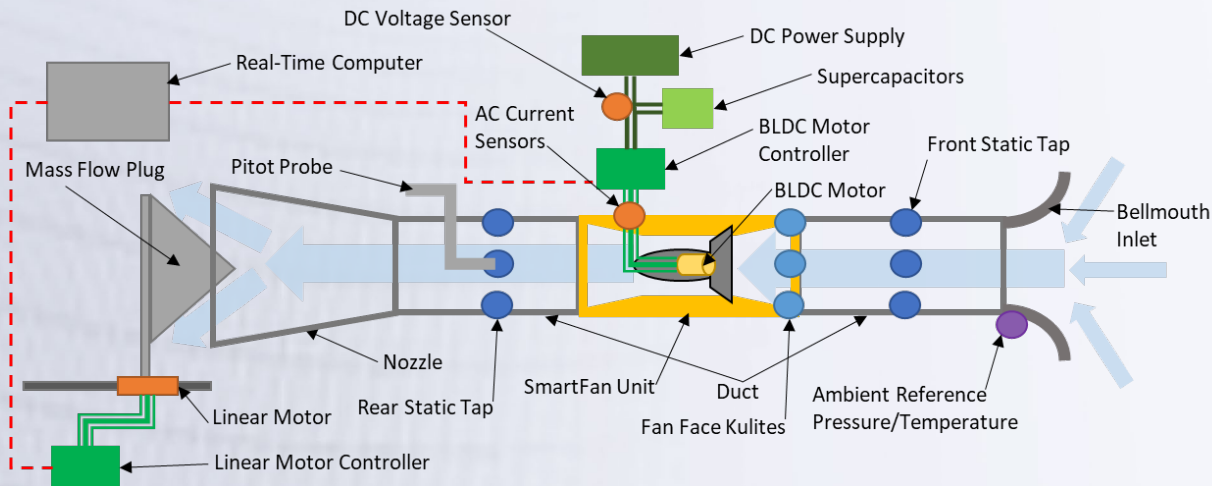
DC Voltage Sensor
DC Power Supply
Real-Time Computer
Supercapacitors
AC Current Sensors
BLDC Motor Controller
Mass Flow Plug
Pitot Probe
Front Static Tap
BLDC Motor
Bellmouth Inlet
Nozzle
SmartFan Unit
Duct
Ambient Reference Pressure/Temperature
Linear Motor
Rear Static Tap
Fan Face Kulites
Linear Motor Controller